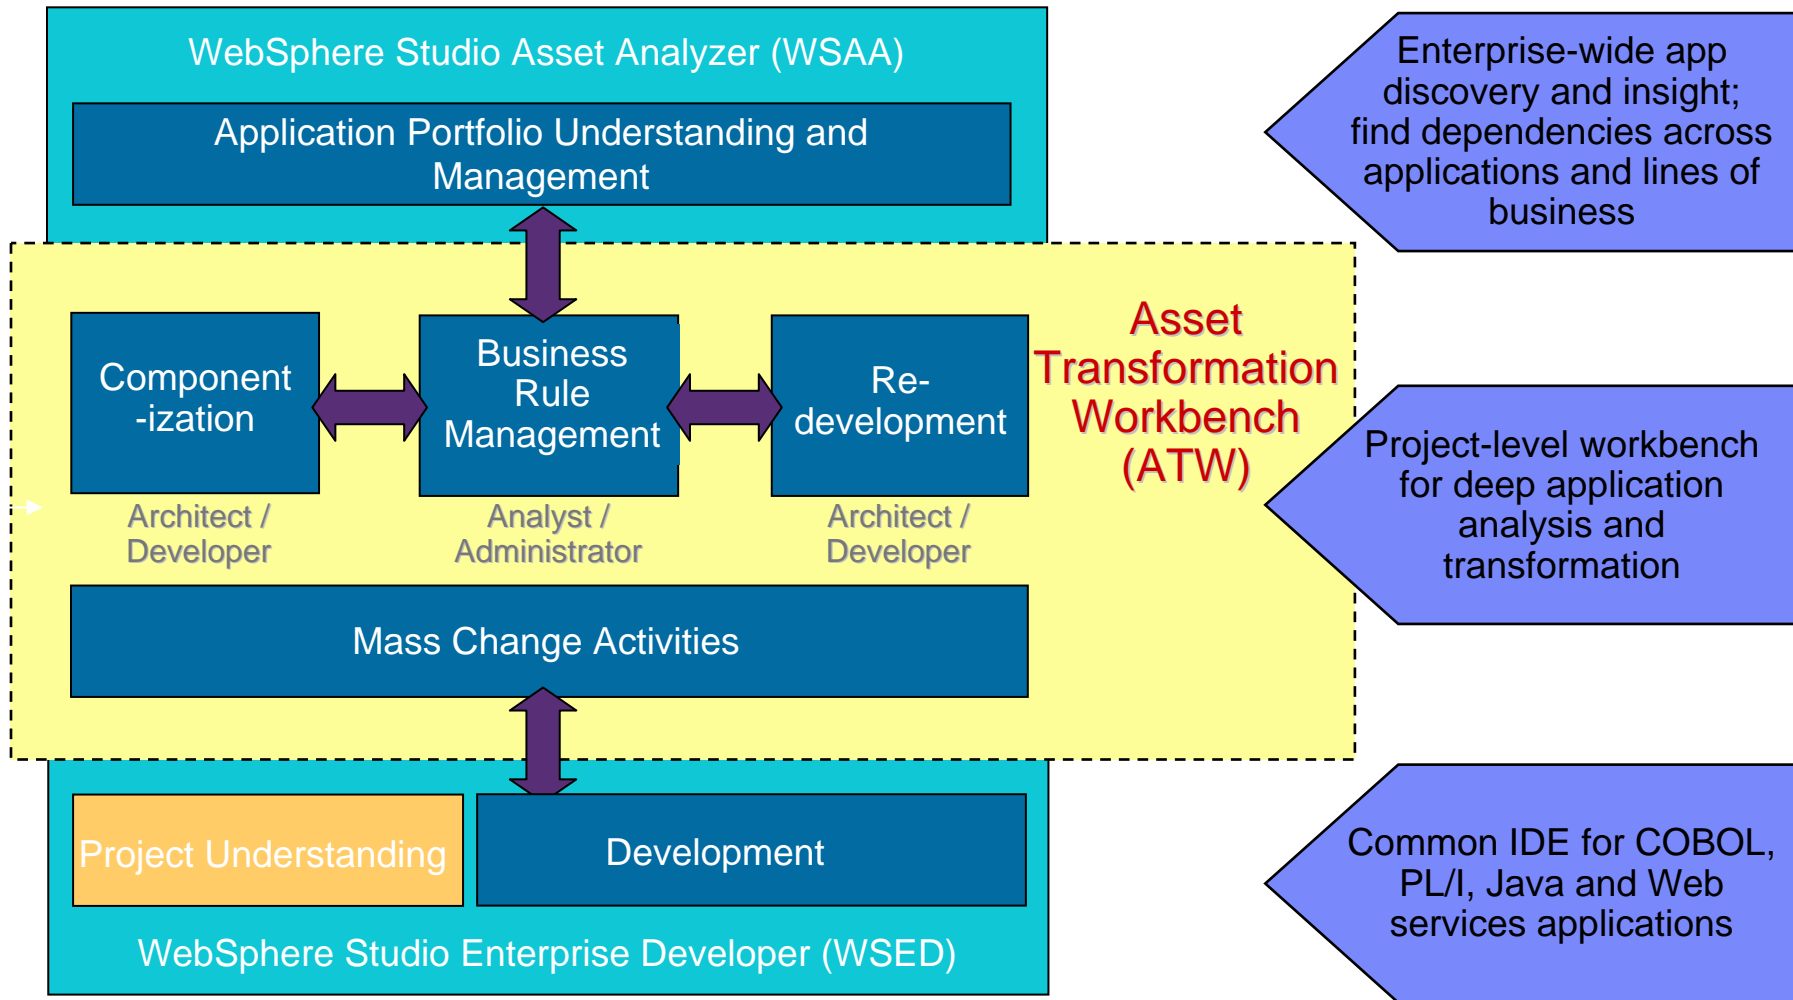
WebSphere Studio Asset Analyzer (WSAA)

Application Portfolio Understanding and Management

Enterprise-wide app discovery and insight; find dependencies across applications and lines of business

Component -ization

Architect / Developer

Business Rule Management

Analyst / Administrator

Re-development

Architect / Developer

Asset Transformation Workbench (ATW)

Project-level workbench for deep application analysis and transformation

Mass Change Activities

Project Understanding

Development

WebSphere Studio Enterprise Developer (WSED)

Common IDE for COBOL, PL/I, Java and Web services applications